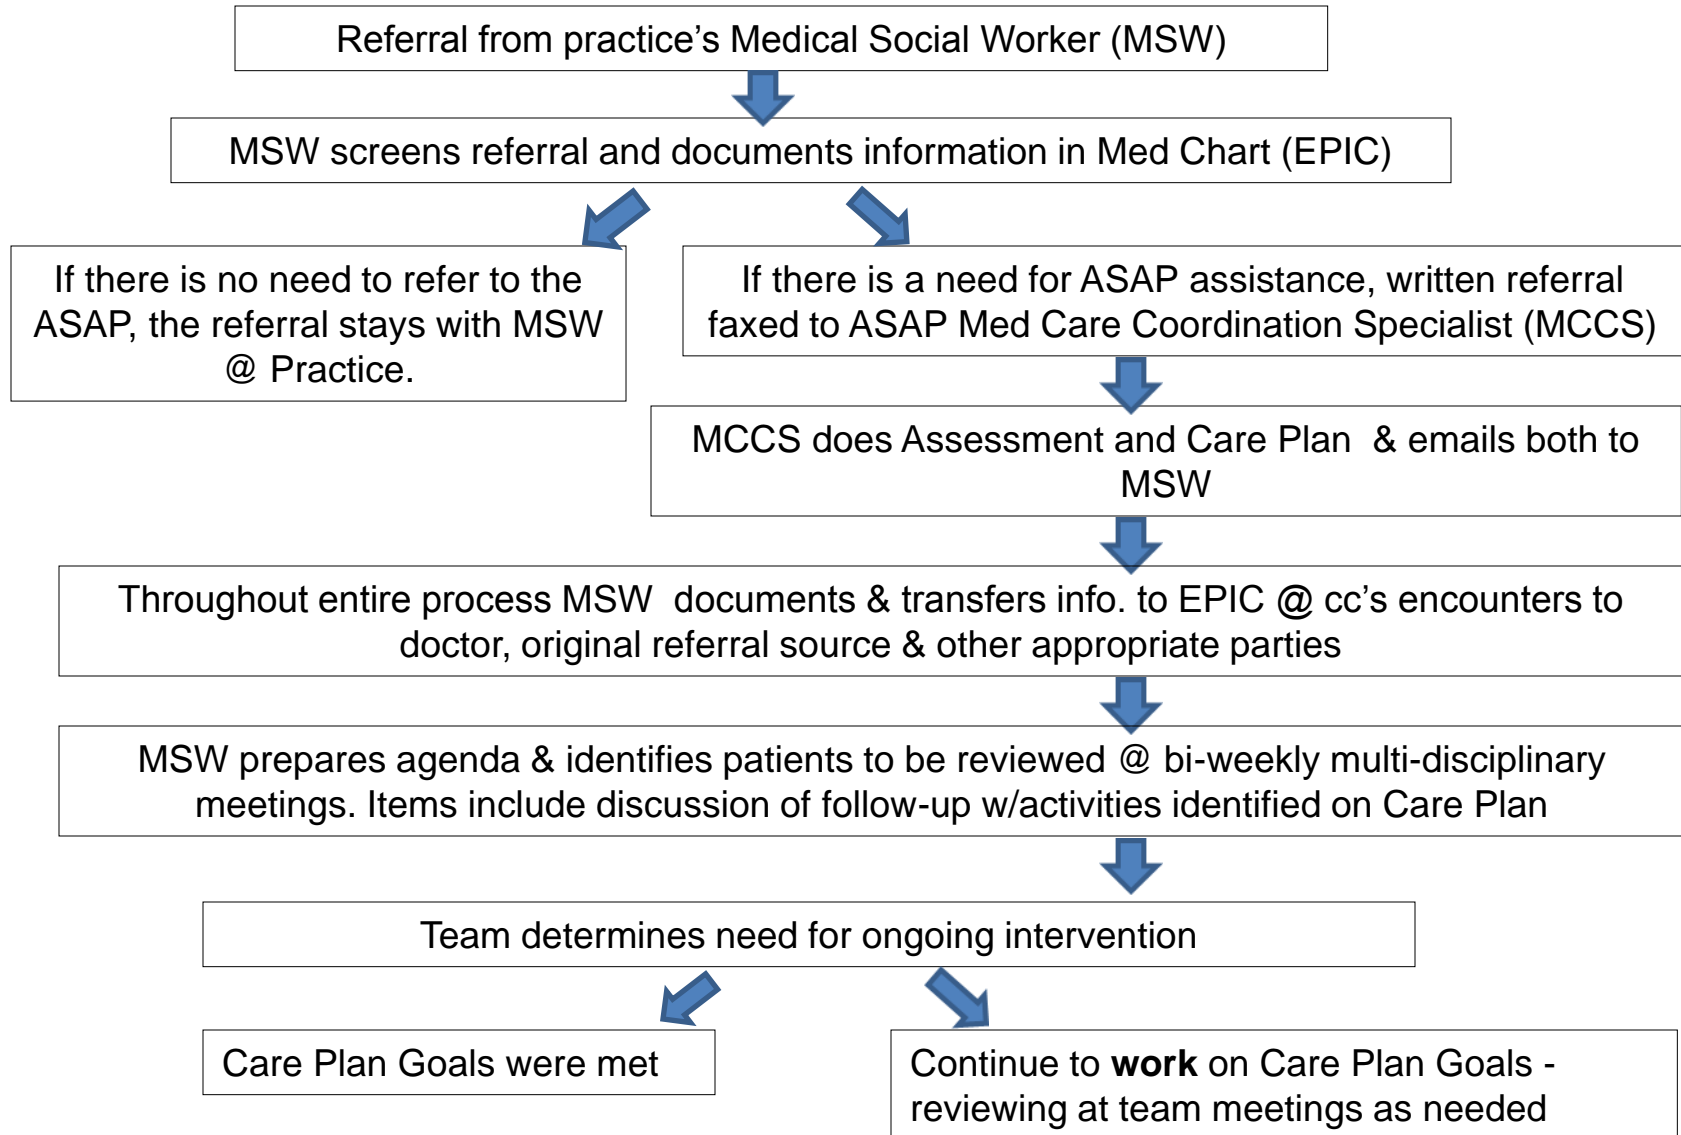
Referral from practice's Medical Social Worker (MSW)

MSW screens referral and documents information in Med Chart (EPIC)

If there is no need to refer to the ASAP, the referral stays with MSW @ Practice.

If there is a need for ASAP assistance, written referral faxed to ASAP Med Care Coordination Specialist (MCCS)

MCCS does Assessment and Care Plan & emails both to MSW

Throughout entire process MSW documents & transfers info. to EPIC @ cc's encounters to doctor, original referral source & other appropriate parties

MSW prepares agenda & identifies patients to be reviewed @ bi-weekly multi-disciplinary meetings. Items include discussion of follow-up w/activities identified on Care Plan

Team determines need for ongoing intervention

Care Plan Goals were met

Continue to **work** on Care Plan Goals - reviewing at team meetings as needed